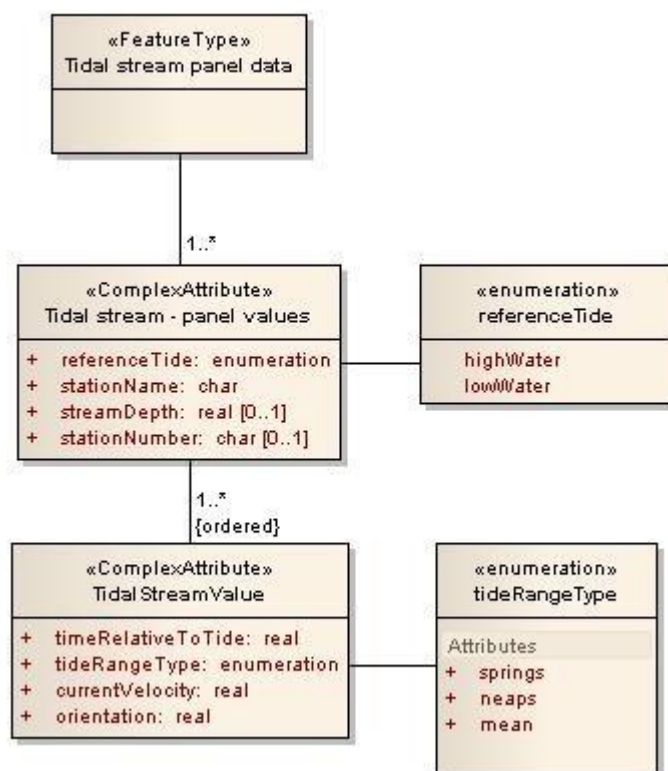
«FeatureType»
Tidal stream panel data

1..*

«ComplexAttribute»
Tidal stream - panel values

+ referenceTide: enumeration
+ stationName: char
+ streamDepth: real [0..1]
+ stationNumber: char [0..1]

«enumeration»
referenceTide

highWater
lowWater

1..*
{ordered}

«ComplexAttribute»
TidalStreamValue

+ timeRelativeToTide: real
+ tideRangeType: enumeration
+ currentVelocity: real
+ orientation: real

«enumeration»
tideRangeType

Attributes
+ springs
+ neaps
+ mean